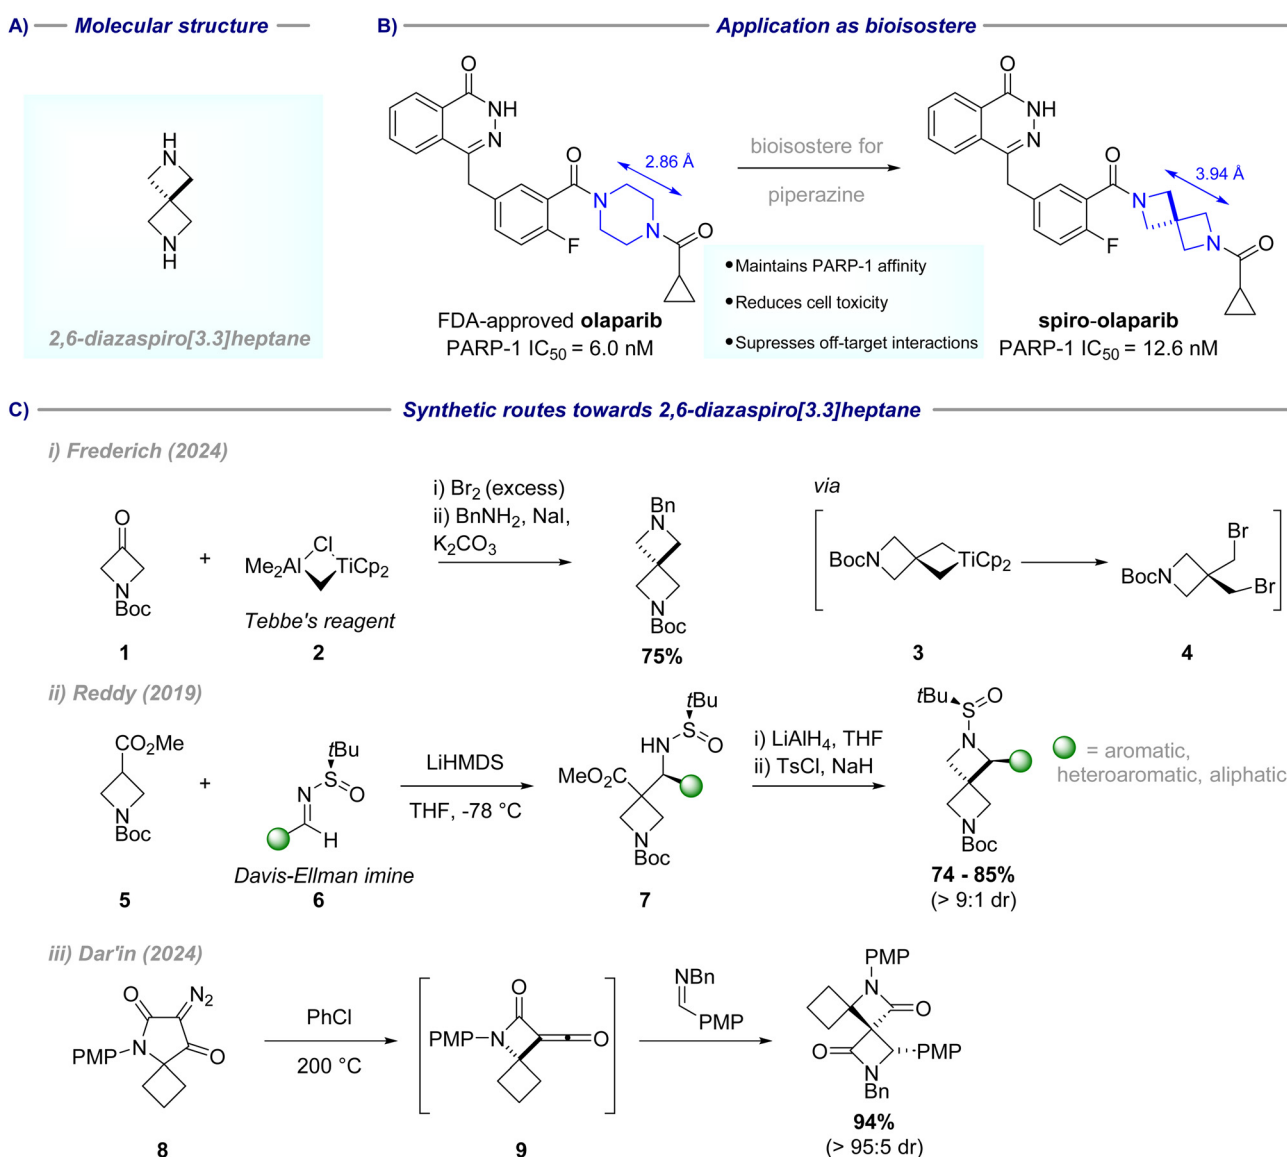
A) — Molecular structure —

H
N
N
H

2,6-diazaspiro[3.3]heptane

B) — Application as bioisostere —

O
NH
N
O
N
2.86 Å
N
O
F

bioisostere for
piperazine

O
NH
N
O
N
3.94 Å
N
O
F

•Maintains PARP-1 affinity
•Reduces cell toxicity
•Supresses off-target interactions

FDA-approved **olaparib**
PARP-1 IC$_{50}$ = 6.0 nM

**spiro-olaparib**
PARP-1 IC$_{50}$ = 12.6 nM

C) — Synthetic routes towards 2,6-diazaspiro[3.3]heptane —

i) Frederich (2024)

O
N
Boc
**1**

+

Cl
Me$_2$Al TiCp$_2$
Tebbe's reagent
**2**

i) Br$_2$ (excess)
ii) BnNH$_2$, NaI, K$_2$CO$_3$

Bn
N
N
Boc
**75%**

via
BocN TiCp$_2$
**3**
BocN Br Br
**4**

ii) Reddy (2019)

CO$_2$Me
N
Boc
**5**

+

tBu
S
N O
H
Davis-Ellman imine
**6**

LiHMDS
THF, -78 °C

tBu
HN S O
MeO$_2$C
N
Boc
**7**

i) LiAlH$_4$, THF
ii) TsCl, NaH

tBu S O
N
N
Boc
**74 - 85%**
(> 9:1 dr)

= aromatic, heteroaromatic, aliphatic

iii) Dar'in (2024)

O N$_2$
PMP N O
**8**

PhCl
200 °C

O
PMP N O
**9**

NBn
PMP

PMP
N
O
O PMP
N
Bn
**94%**
(> 95:5 dr)